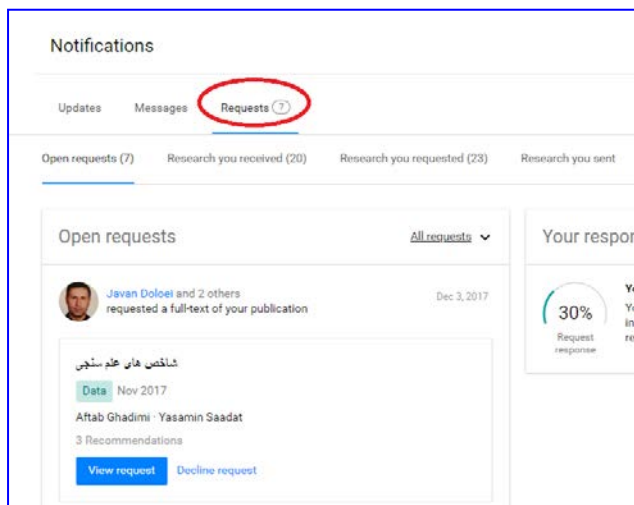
Notifications

Updates Messages Requests 7

Open requests (7) Research you received (20) Research you requested (23) Research you sent

Open requests

All requests

Javan Doloei and 2 others requested a full-text of your publication

Dec 3, 2017

شاخص های علم سنجی

Data Nov 2017

Aftab Ghadimi · Yasamin Saadat

3 Recommendations

View request Decline request

Your respo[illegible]

30%

Request response

Y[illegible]
Y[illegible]
in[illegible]
re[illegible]